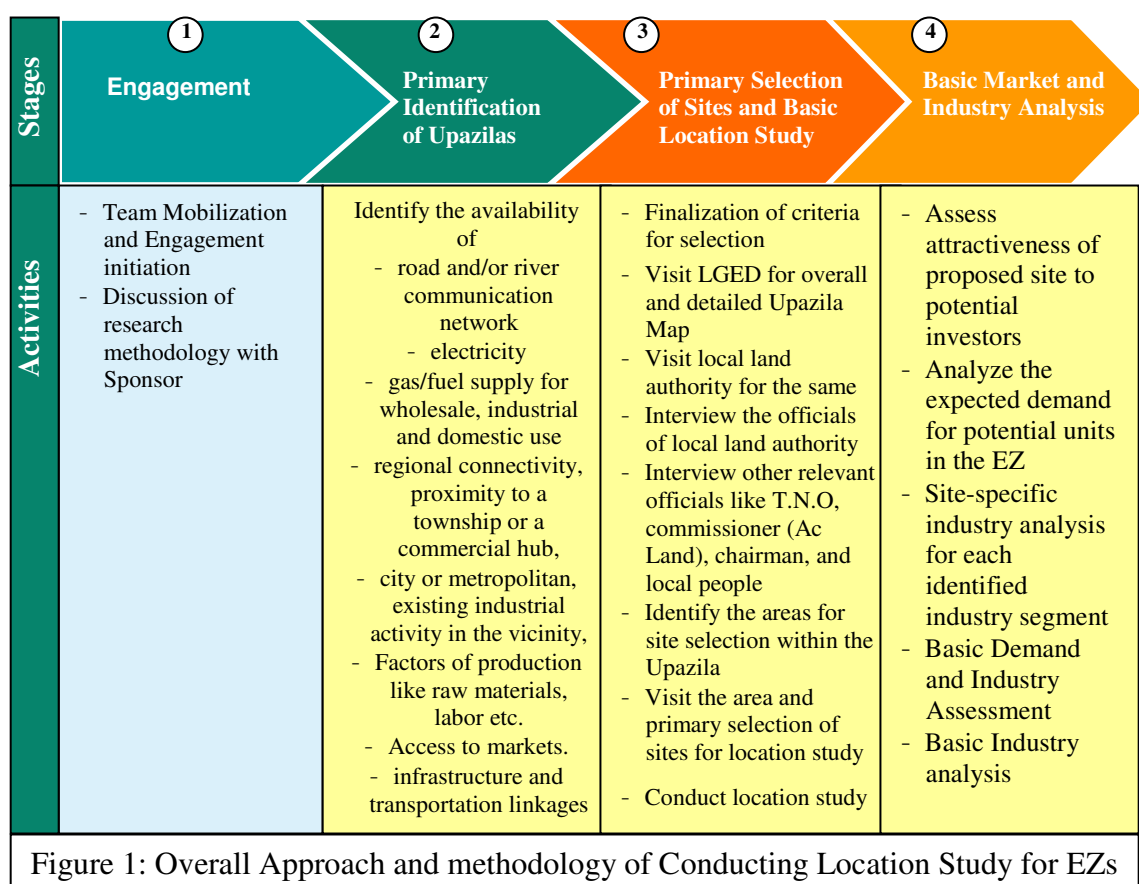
| Stages | 1 Engagement | 2 Primary Identification of Upazilas | 3 Primary Selection of Sites and Basic Location Study | 4 Basic Market and Industry Analysis |
|---|---|---|---|---|
| Activities | - Team Mobilization and Engagement initiation<br>- Discussion of research methodology with Sponsor | Identify the availability of<br>- road and/or river communication network<br>- electricity<br>- gas/fuel supply for wholesale, industrial and domestic use<br>- regional connectivity, proximity to a township or a commercial hub,<br>- city or metropolitan, existing industrial activity in the vicinity,<br>- Factors of production like raw materials, labor etc.<br>- Access to markets.<br>- infrastructure and transportation linkages | - Finalization of criteria for selection<br>- Visit LGED for overall and detailed Upazila Map<br>- Visit local land authority for the same<br>- Interview the officials of local land authority<br>- Interview other relevant officials like T.N.O, commissioner (Ac Land), chairman, and local people<br>- Identify the areas for site selection within the Upazila<br>- Visit the area and primary selection of sites for location study<br>- Conduct location study | - Assess attractiveness of proposed site to potential investors<br>- Analyze the expected demand for potential units in the EZ<br>- Site-specific industry analysis for each identified industry segment<br>- Basic Demand and Industry Assessment<br>- Basic Industry analysis |

Figure 1: Overall Approach and methodology of Conducting Location Study for EZs